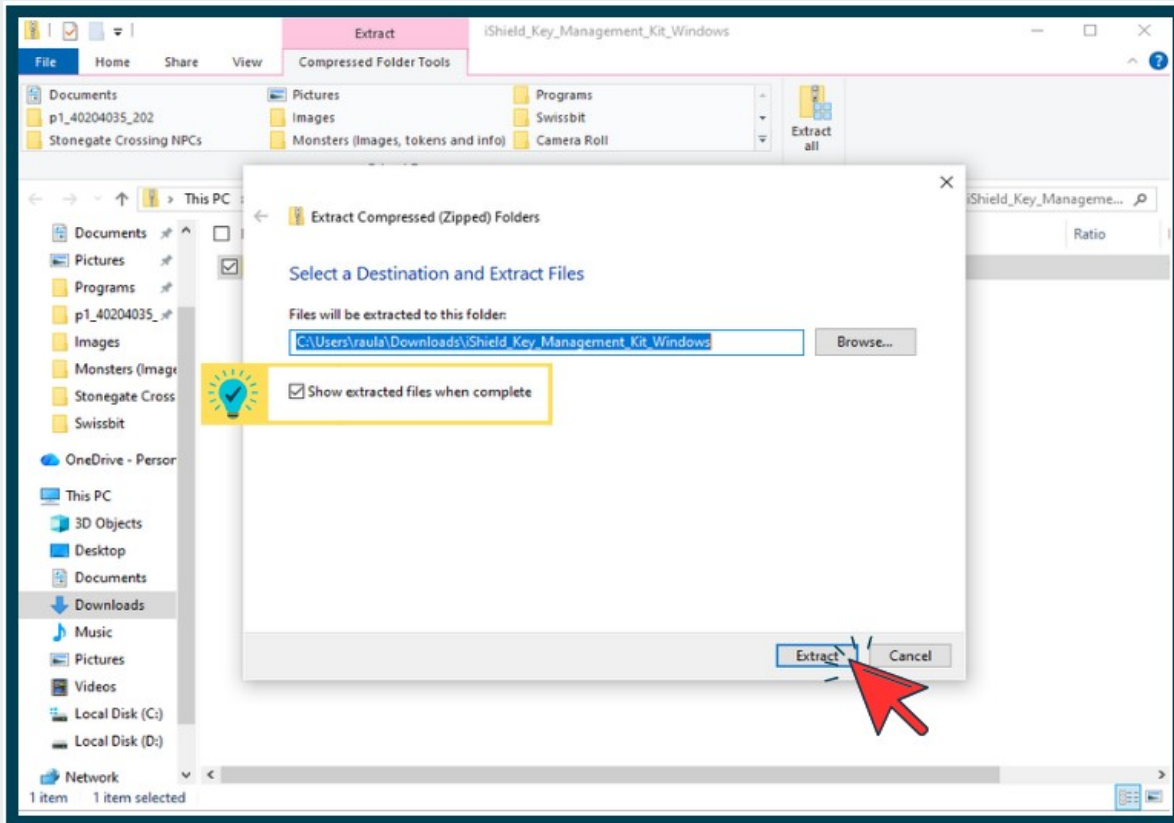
Extract
iShield_Key_Management_Kit_Windows
File
Home
Share
View
Compressed Folder Tools
Documents
p1_40204035_202
Stonegate Crossing NPCs
Pictures
Images
Monsters (Images, tokens and info)
Programs
Swissbit
Camera Roll
Extract all
This PC
iShield_Key_Manageme...
Ratio
Documents
Pictures
Programs
p1_40204035_
Images
Monsters (Image
Stonegate Cross
Swissbit
OneDrive - Persor
This PC
3D Objects
Desktop
Documents
Downloads
Music
Pictures
Videos
Local Disk (C:)
Local Disk (D:)
Network
1 item 1 item selected

Extract Compressed (Zipped) Folders

Select a Destination and Extract Files

Files will be extracted to this folder:
C:\Users\raula\Downloads\iShield_Key_Management_Kit_Windows
Browse...
Show extracted files when complete
Extract
Cancel